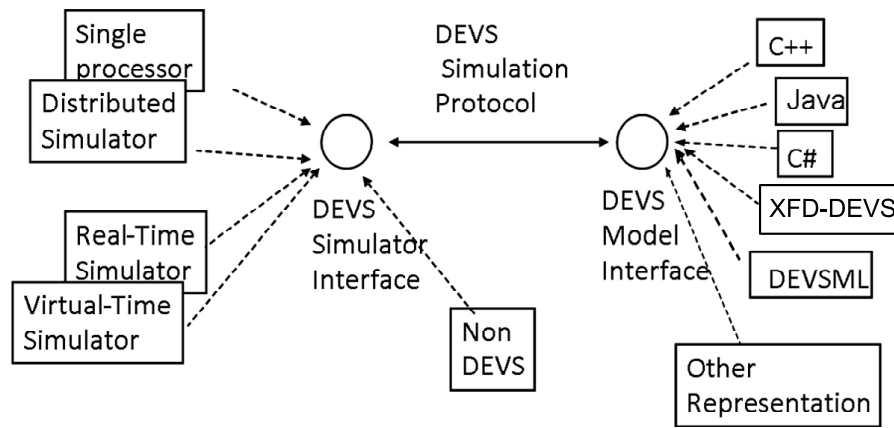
Single processor

Distributed Simulator

Real-Time Simulator

Virtual-Time Simulator

DEVS Simulation Protocol

DEVS Simulator Interface

Non DEVS

DEVS Model Interface

C++

Java

C#

XFD-DEVS

DEVSML

Other Representation